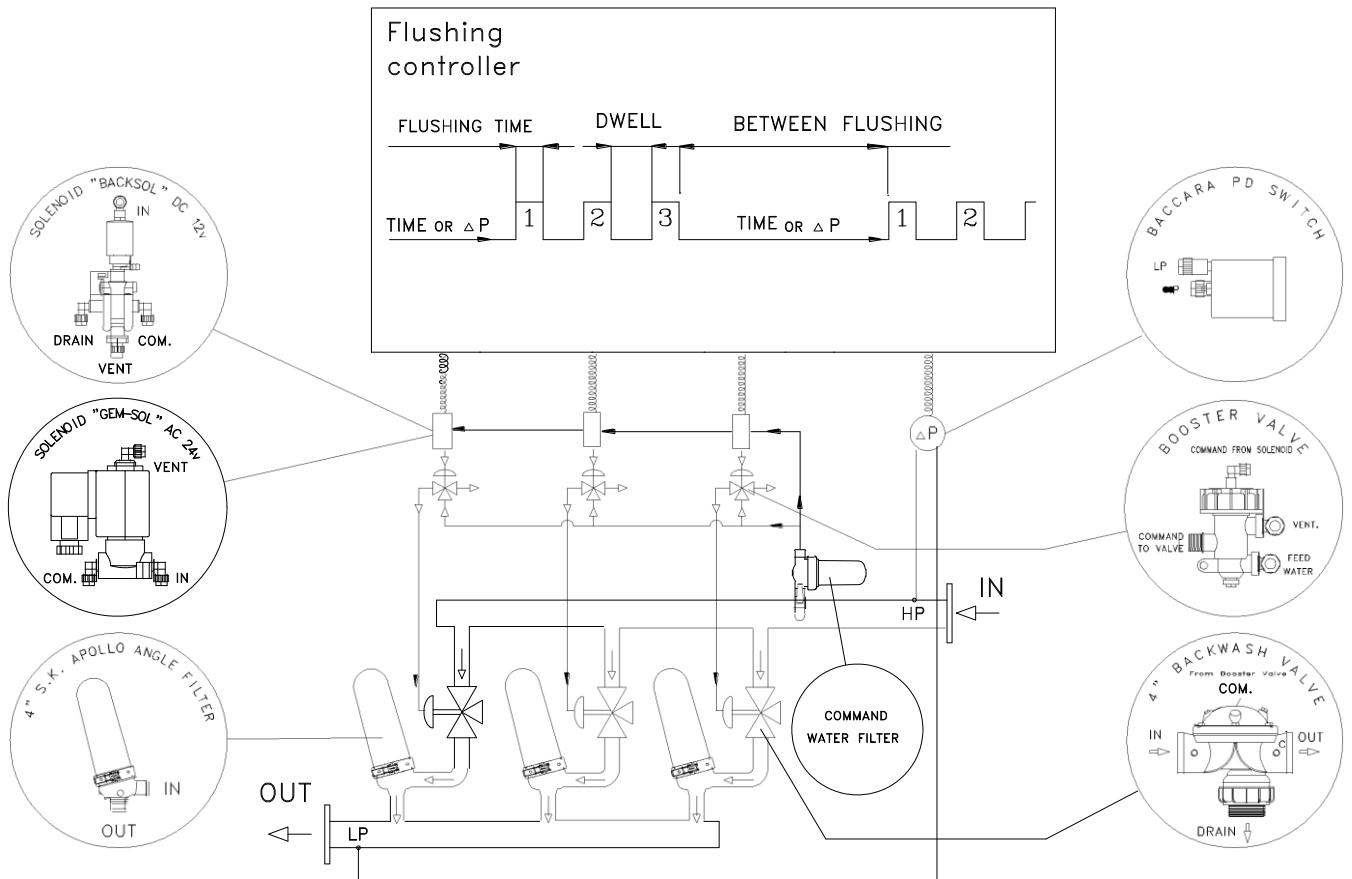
Flushing controller

FLUSHING TIME
DWELL
BETWEEN FLUSHING

TIME OR $\triangle$ P
1
2
3
TIME OR $\triangle$ P
1
2

SOLENOID "BACKSOL" DC 12v
IN
DRAIN
COM.
VENT

SOLENOID "GEM-SOL" AC 24v
VENT
COM.
IN

4" S.K. APOLLO ANGLE FILTER
IN
OUT

BACCARA PD SWITCH
LP

BOOSTER VALVE
COMMAND FROM SOLENOID
COMMAND TO VALVE
VENT.
FEED WATER

4" BACKWASH VALVE
From Booster Valve
COM.
IN
OUT
DRAIN

$\triangle$P

IN
HP

OUT
LP

COMMAND WATER FILTER